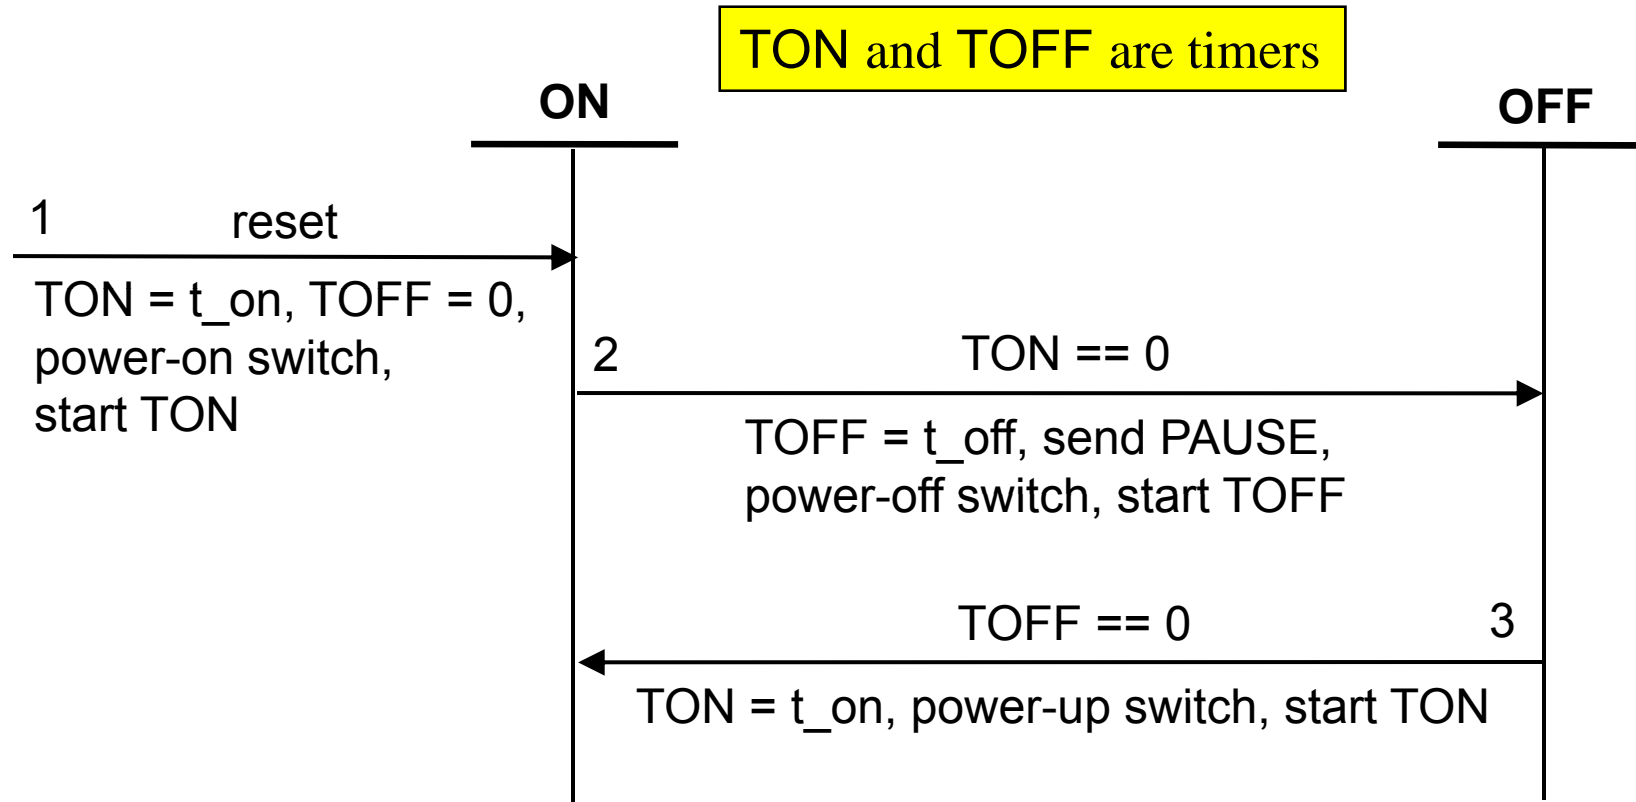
TON and TOFF are timers

ON

OFF

1 reset

TON = t_on, TOFF = 0, power-on switch, start TON

2 TON == 0

TOFF = t_off, send PAUSE, power-off switch, start TOFF

TOFF == 0 3

TON = t_on, power-up switch, start TON